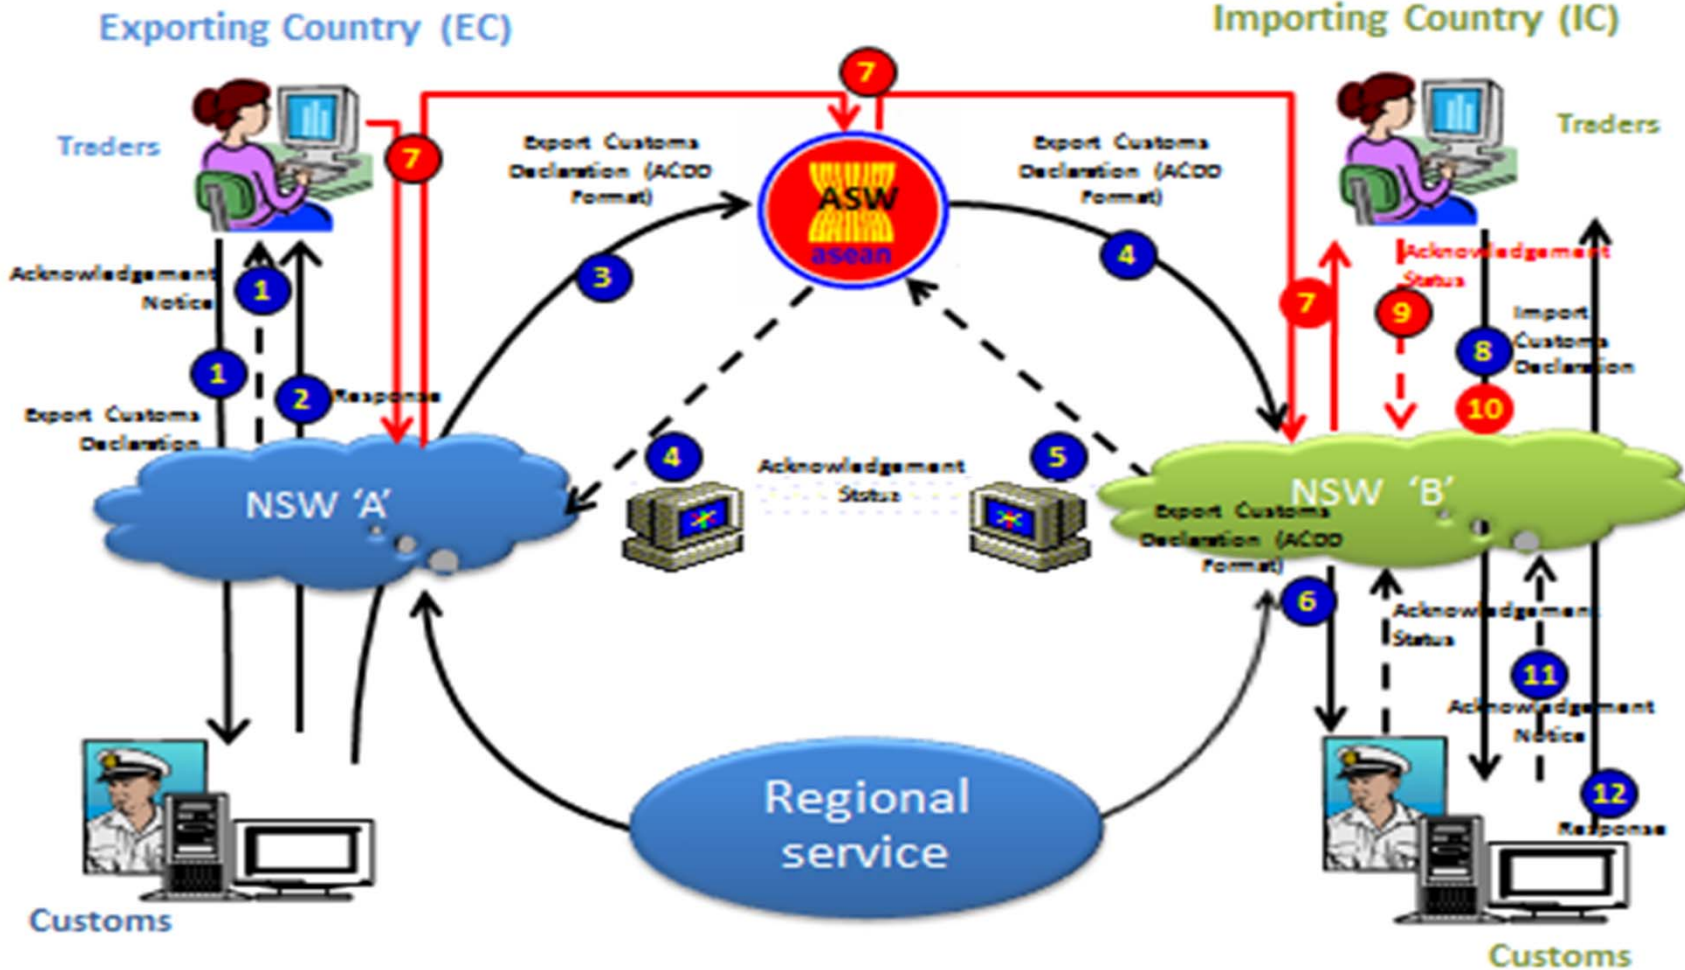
Exporting Country (EC)

Importing Country (IC)

Traders

Traders

7

7

Export Customs Declaration (ACDD Format)

Export Customs Declaration (ACDD Format)

ASW
asean

Acknowledgement Notice

1

3

4

7

Acknowledgement Status

9

Import Customs Declaration

8

1

2

Response

Export Customs Declaration

10

NSW 'A'

4

Acknowledgement Status

5

NSW 'B'

Export Customs Declaration (ACDD Format)

6

Acknowledgement Status

11

Acknowledgement Notice

12

Response

Regional service

Customs

Customs